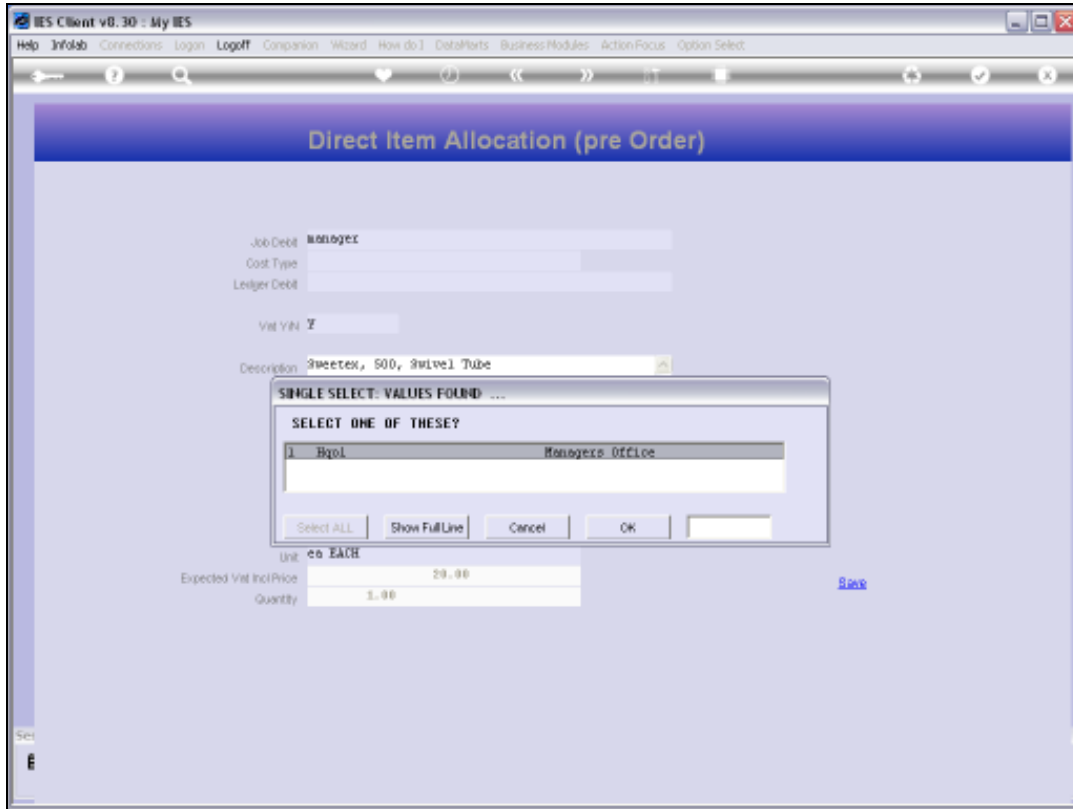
IES Client v8.30 : My IES

Help Infolab Connections Logon Logoff Companion Wizard How do I DataMarts Business Modules Action Focus Option Select

Direct Item Allocation (pre Order)

Job Debit manager
Cost Type
Ledger Debit

Vat Y/N Y

Description Sweetex, 500, Swivel Tube

SINGLE SELECT: VALUES FOUND ...

SELECT ONE OF THESE?

| 1 | Hqo1 | Managers Office |
|---|---|---|

Select ALL   Show Full Line   Cancel   OK

Unit ea EACH
Expected Vat Incl Price 20.00
Quantity 1.00

Save